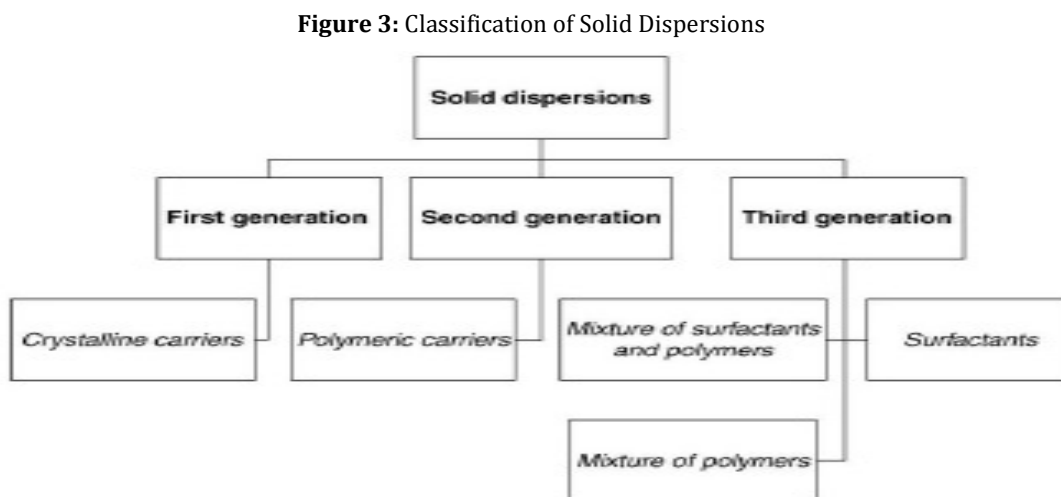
**Figure 3:** Classification of Solid Dispersions

Solid dispersions

First generation

Second generation

Third generation

*Crystalline carriers*

*Polymeric carriers*

*Mixture of surfactants and polymers*

*Surfactants*

*Mixture of polymers*